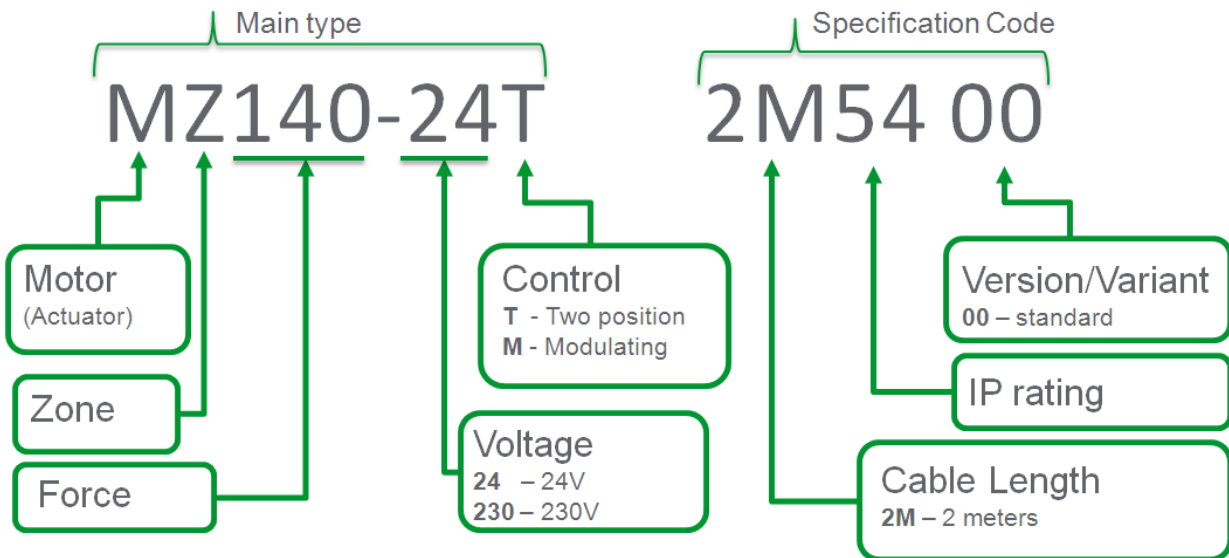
Main type

MZ140-24T

Specification Code

2M54 00

Motor
(Actuator)

Zone

Force

Control
**T** - Two position
**M** - Modulating

Voltage
**24** – 24V
**230** – 230V

Version/Variant
**00** – standard

IP rating

Cable Length
**2M** – 2 meters